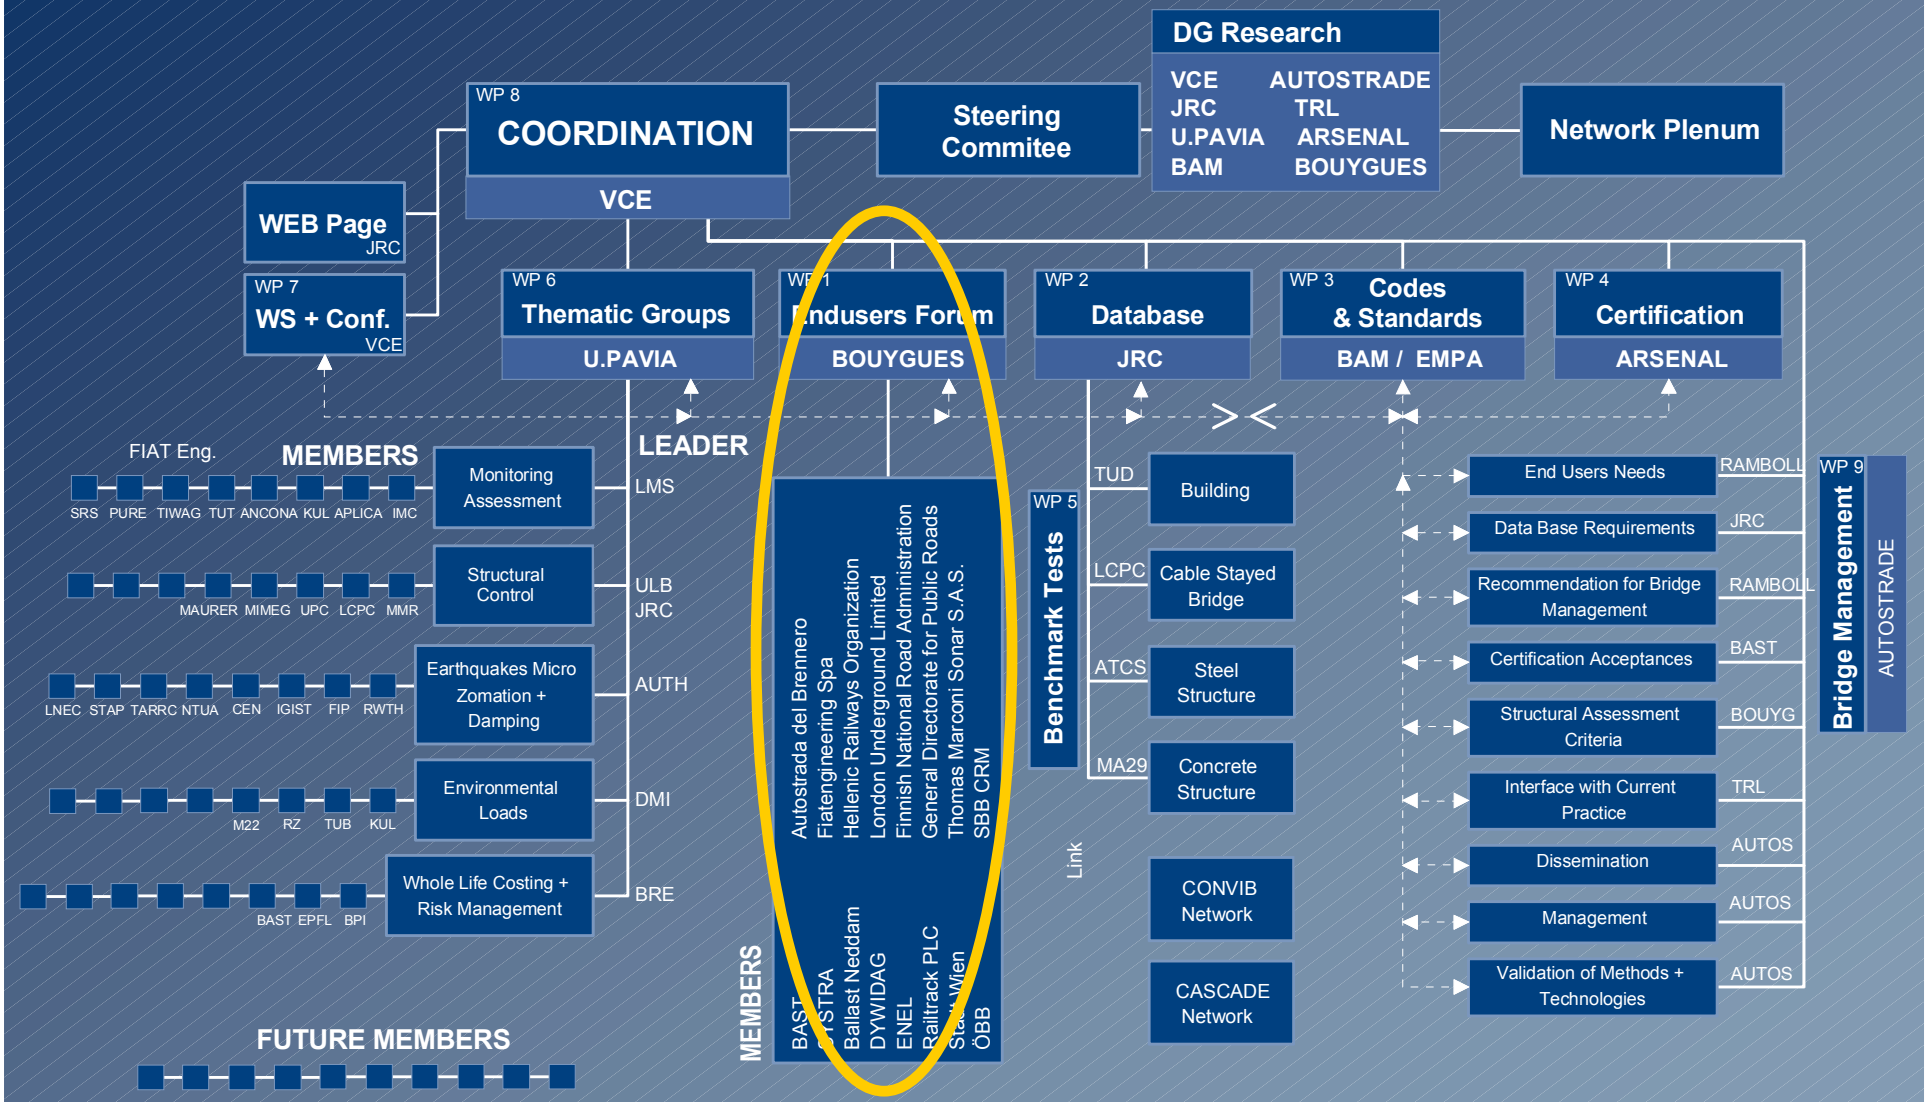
DG Research
VCE AUTOSTRADE
JRC TRL
U.PAVIA ARSENAL
BAM BOUYGUES

WP 8
COORDINATION
VCE

Steering Commitee

Network Plenum

WEB Page
JRC

WP 7
WS + Conf.
VCE

WP 6
Thematic Groups
U.PAVIA

WP 1
Endusers Forum
BOUYGUES

WP 2
Database
JRC

WP 3
Codes & Standards
BAM / EMPA

WP 4
Certification
ARSENAL

FIAT Eng.
MEMBERS
LEADER

Monitoring Assessment
SRS PURE TIWAG TUT ANCONA KUL APLICA IMC
LMS

Structural Control
MAURER MIMEG UPC LCPC MMR
ULB
JRC

Earthquakes Micro Zomation + Damping
LNEC STAP TARRC NTUA CEN IGIST FIP RWTH
AUTH

Environmental Loads
M22 RZ TUB KUL
DMI

Whole Life Costing + Risk Management
BAST EPFL BPI
BRE

FUTURE MEMBERS

Autostrada del Brennero
Fiatengineering Spa
Hellenic Railways Organization
London Underground Limited
Finnish National Road Administration
General Directorate for Public Roads
Thomas Marconi Sonar S.A.S.
SBB CRM

MEMBERS
BAST
SYSTRA
Ballast Neddam
DYWIDAG
ENEL
Railtrack PLC
Stadt Wien
ÖBB

WP 5
Benchmark Tests
TUD
Building
LCPC
Cable Stayed Bridge
ATCS
Steel Structure
MA29
Concrete Structure
Link
CONVIB Network
CASCADE Network

End Users Needs
RAMBOLL
Data Base Requirements
JRC
Recommendation for Bridge Management
RAMBOLL
Certification Acceptances
BAST
Structural Assessment Criteria
BOUYG
Interface with Current Practice
TRL
Dissemination
AUTOS
Management
AUTOS
Validation of Methods + Technologies
AUTOS

WP 9
Bridge Management
AUTOSTRADE